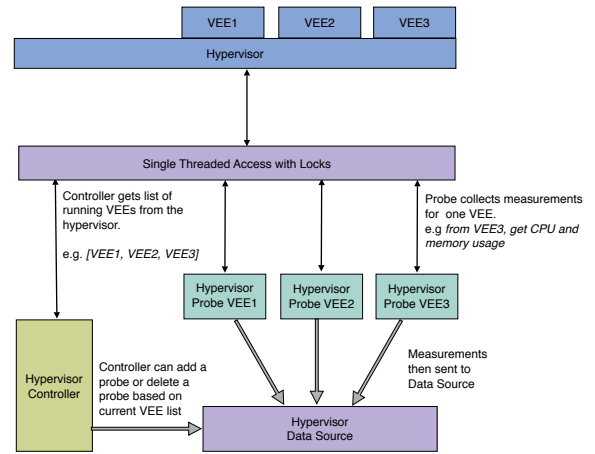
VEE1
VEE2
VEE3

Hypervisor

Single Threaded Access with Locks

Controller gets list of running VEEs from the hypervisor.

e.g. *[VEE1, VEE2, VEE3]*

Probe collects measurements for one VEE.
e.g *from VEE3, get CPU and memory usage*

Hypervisor Probe VEE1

Hypervisor Probe VEE2

Hypervisor Probe VEE3

Hypervisor Controller

Controller can add a probe or delete a probe based on current VEE list

Measurements then sent to Data Source

Hypervisor Data Source